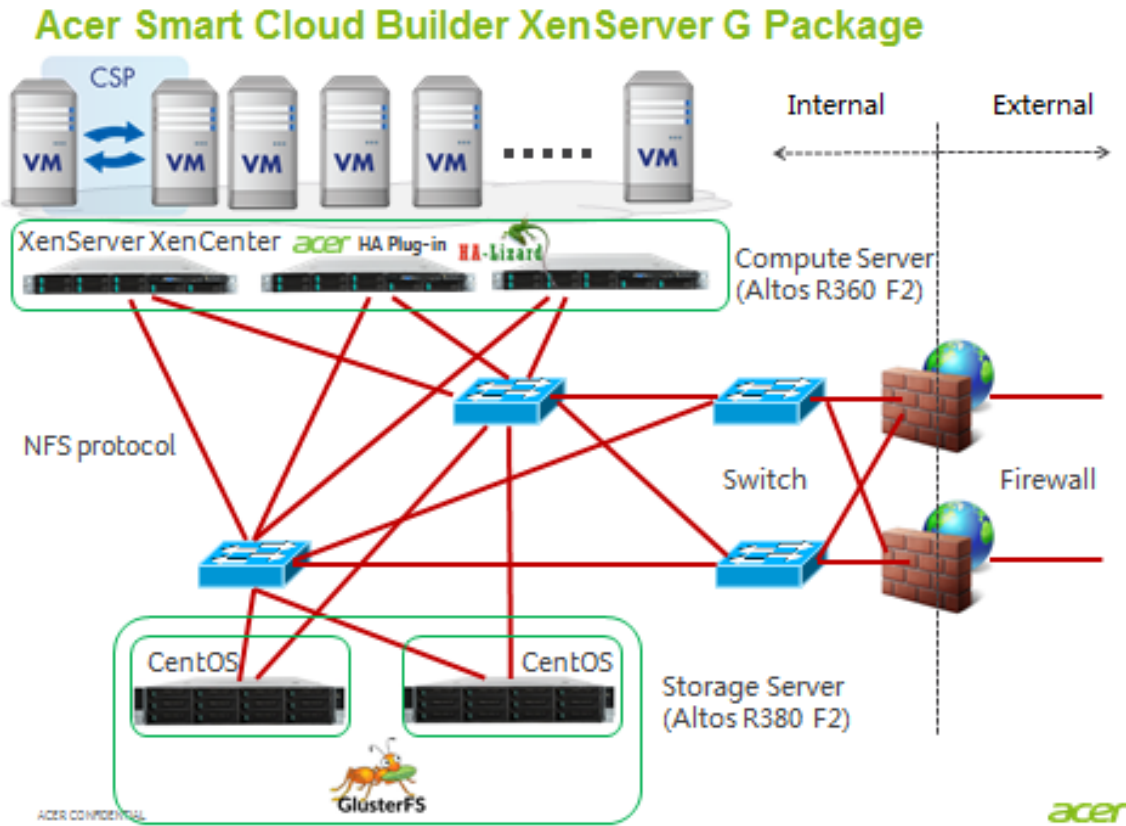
Acer Smart Cloud Builder XenServer G Package

CSP

VM VM VM VM VM ...... VM

Internal External

XenServer XenCenter acer HA Plug-in HA-Lizard

Compute Server (Altos R360 F2)

NFS protocol

Switch

Firewall

CentOS CentOS

Storage Server (Altos R380 F2)

GlusterFS

ACER CONFIDENTIAL

acer